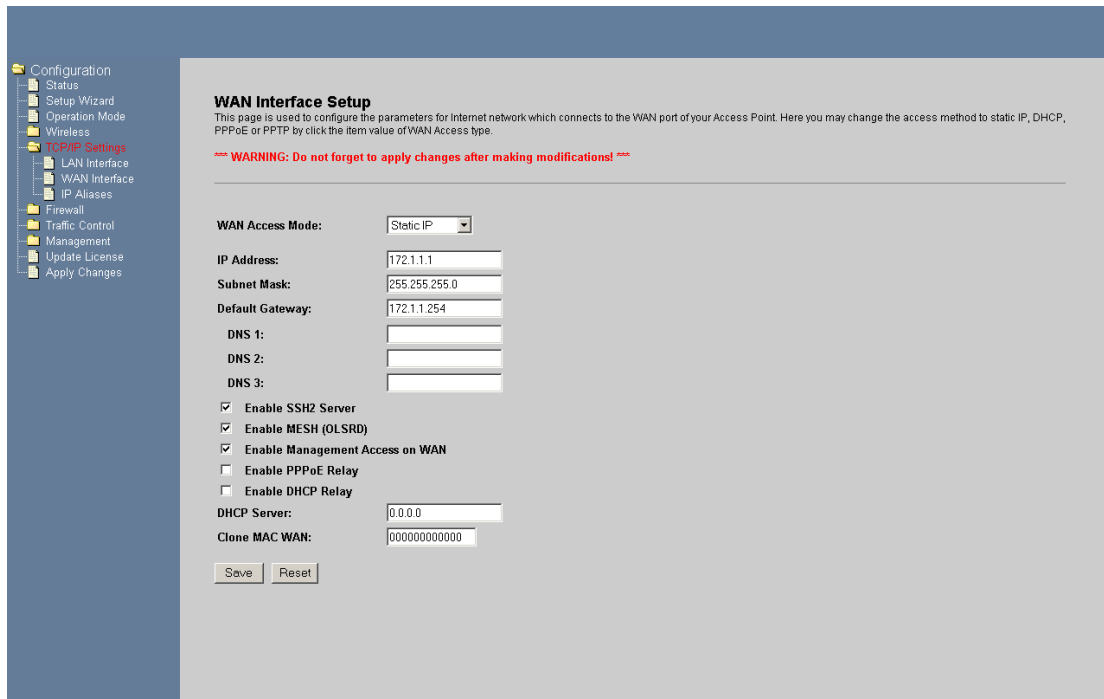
Configuration
Status
Setup Wizard
Operation Mode
Wireless
TCP/IP Settings
LAN Interface
WAN Interface
IP Aliases
Firewall
Traffic Control
Management
Update License
Apply Changes

WAN Interface Setup

This page is used to configure the parameters for Internet network which connects to the WAN port of your Access Point. Here you may change the access method to static IP, DHCP, PPPoE or PPTP by click the item value of WAN Access type.

*** WARNING: Do not forget to apply changes after making modifications! ***

WAN Access Mode: Static IP

IP Address: 172.1.1.1
Subnet Mask: 255.255.255.0
Default Gateway: 172.1.1.254
DNS 1:
DNS 2:
DNS 3:

☑ Enable SSH2 Server
☑ Enable MESH (OLSRD)
☑ Enable Management Access on WAN
☐ Enable PPPoE Relay
☐ Enable DHCP Relay

DHCP Server: 0.0.0.0
Clone MAC WAN: 000000000000

Save Reset